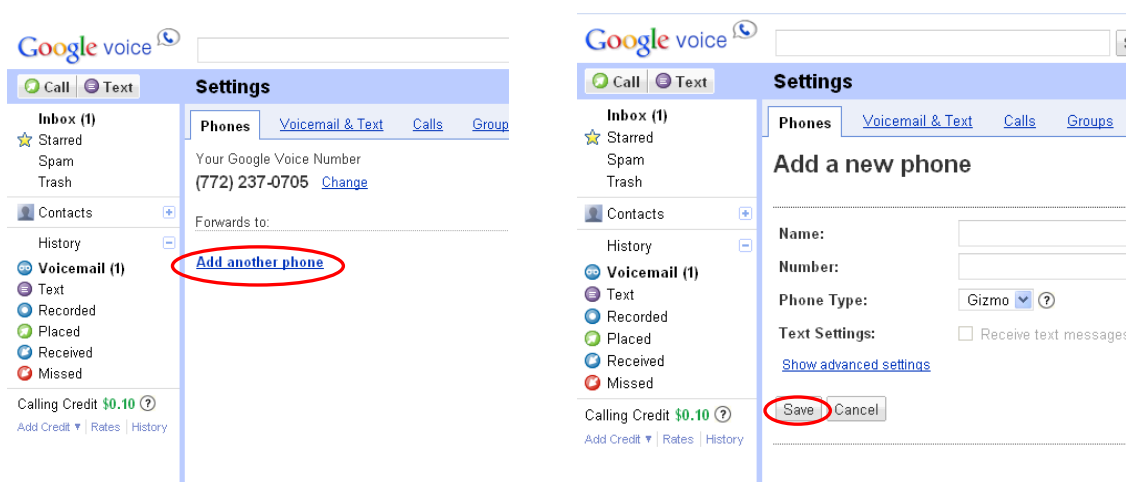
Google voice

Call Text

Settings

Inbox (1)
Starred
Spam
Trash

Contacts

History
Voicemail (1)
Text
Recorded
Placed
Received
Missed

Calling Credit $0.10 ?
Add Credit ▾ | Rates | History

Phones | Voicemail & Text | Calls | Group

Your Google Voice Number
(772) 237-0705 Change

Forwards to:

Add another phone

Google voice

Call Text

Settings

Inbox (1)
Starred
Spam
Trash

Contacts

History
Voicemail (1)
Text
Recorded
Placed
Received
Missed

Calling Credit $0.10 ?
Add Credit ▾ | Rates | History

Phones | Voicemail & Text | Calls | Groups

Add a new phone

Name:
Number:
Phone Type: Gizmo ?
Text Settings: Receive text messages

Show advanced settings

Save Cancel